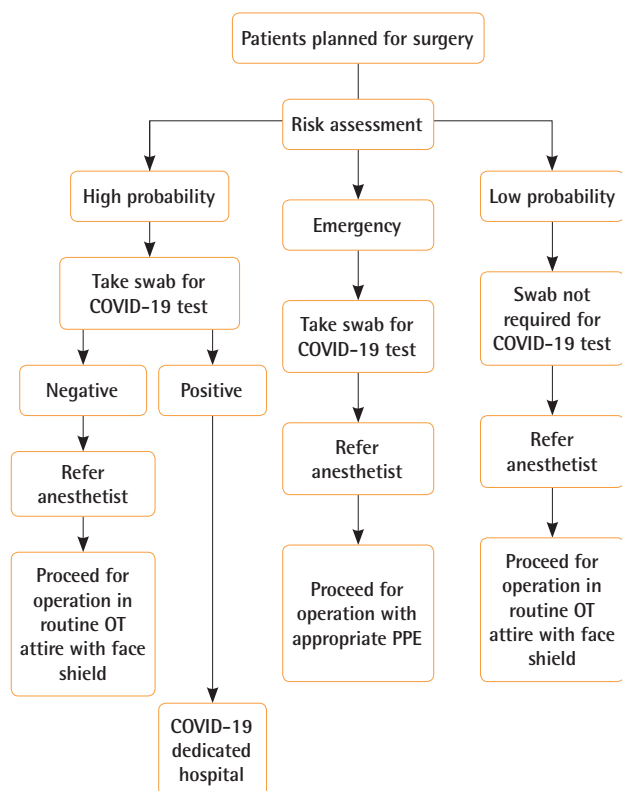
Patients planned for surgery

Risk assessment

High probability

Emergency

Low probability

Take swab for COVID-19 test

Negative

Positive

Refer anesthetist

Proceed for operation in routine OT attire with face shield

COVID-19 dedicated hospital

Take swab for COVID-19 test

Refer anesthetist

Proceed for operation with appropriate PPE

Swab not required for COVID-19 test

Refer anesthetist

Proceed for operation in routine OT attire with face shield